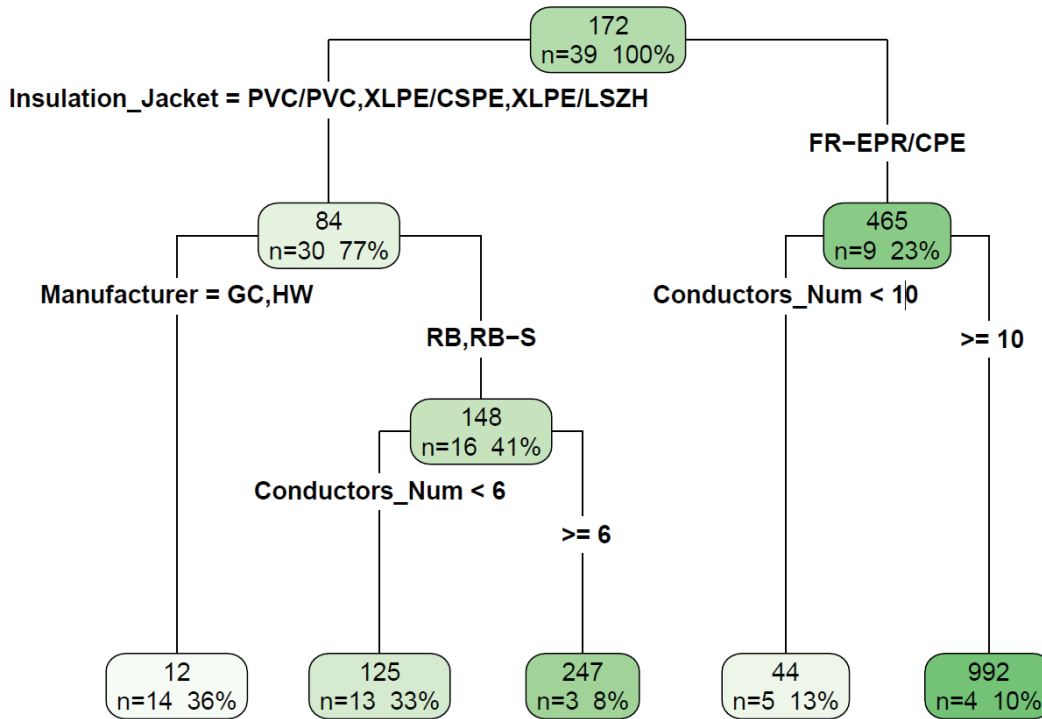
172
n=39 100%

Insulation_Jacket = PVC/PVC,XLPE/CSPE,XLPE/LSZH

FR−EPR/CPE

84
n=30 77%

465
n=9 23%

Manufacturer = GC,HW

RB,RB−S

Conductors_Num < 10

>= 10

148
n=16 41%

Conductors_Num < 6

>= 6

12
n=14 36%

125
n=13 33%

247
n=3 8%

44
n=5 13%

992
n=4 10%